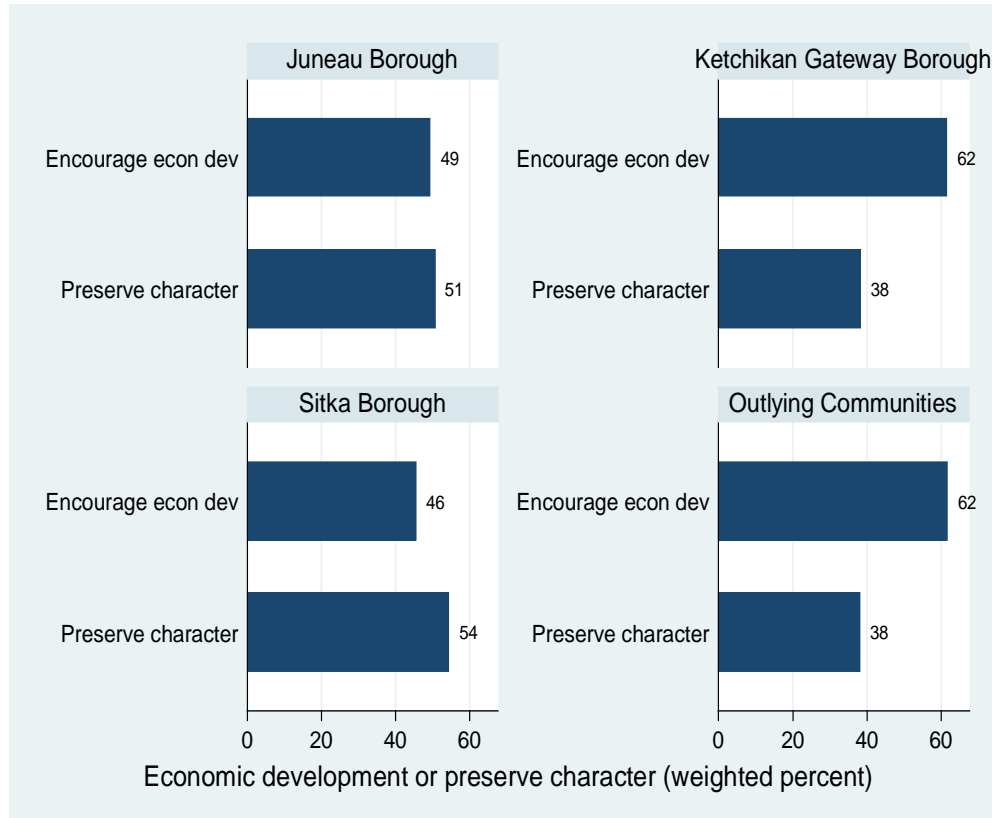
Juneau Borough

Encourage econ dev 49

Preserve character 51

Ketchikan Gateway Borough

Encourage econ dev 62

Preserve character 38

Sitka Borough

Encourage econ dev 46

Preserve character 54

Outlying Communities

Encourage econ dev 62

Preserve character 38

0 20 40 60

0 20 40 60

Economic development or preserve character (weighted percent)